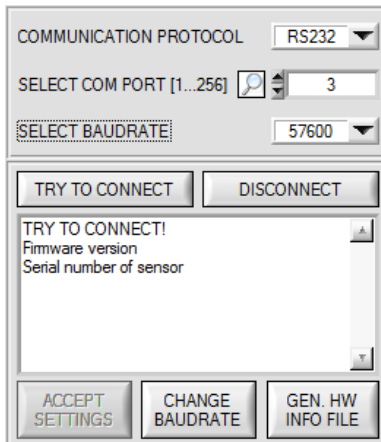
COMMUNICATION PROTOCOL RS232

SELECT COM PORT [1...256] 3

SELECT BAUDRATE 57600

TRY TO CONNECT

DISCONNECT

TRY TO CONNECT!
Firmware version
Serial number of sensor

ACCEPT SETTINGS

CHANGE BAUDRATE

GEN. HW INFO FILE